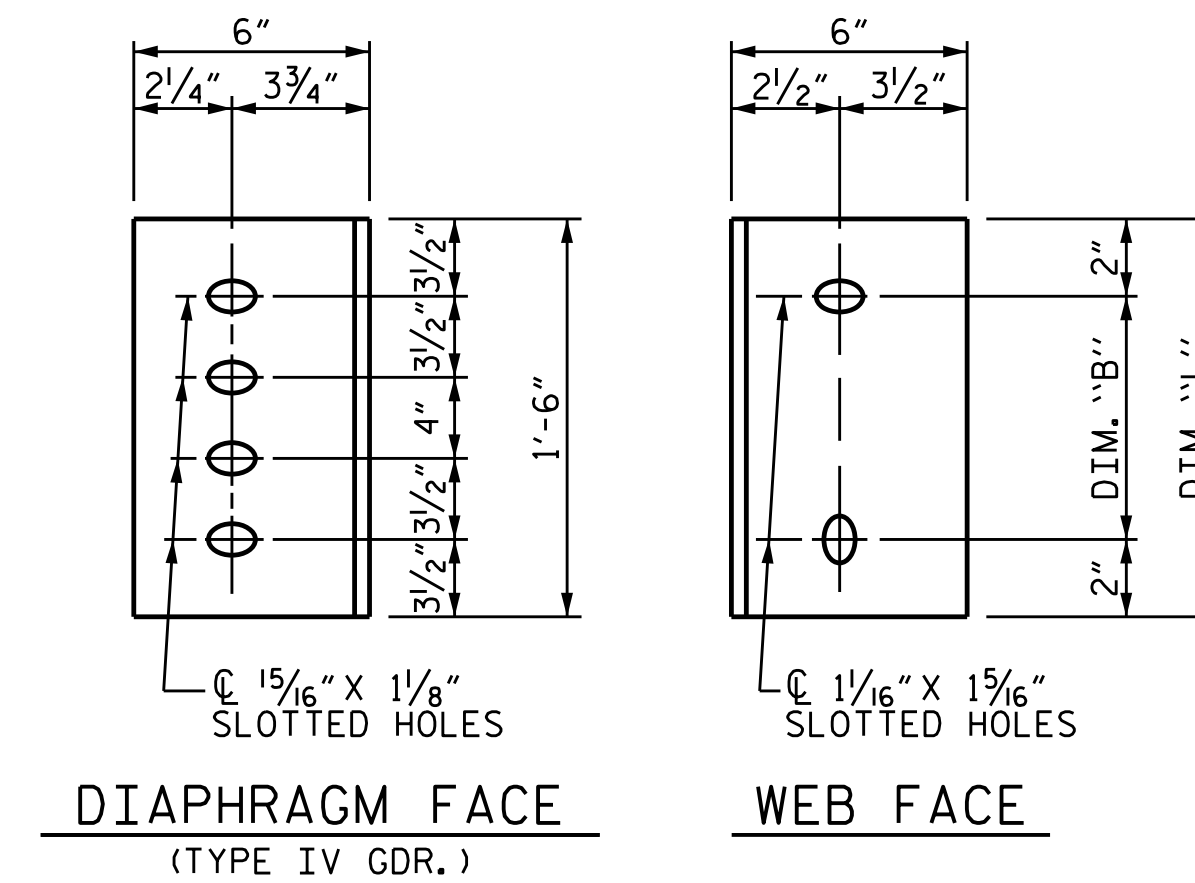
6″

$2\frac{1}{4}$″ $3\frac{3}{4}$″

$3\frac{1}{2}$″

$3\frac{1}{2}$″

4″

$3\frac{1}{2}$″

$3\frac{1}{2}$″

1′-6″

℄ $\frac{15}{16}$″ X $1\frac{1}{8}$″
SLOTTED HOLES

DIAPHRAGM FACE
(TYPE IV GDR.)

6″

$2\frac{1}{2}$″ $3\frac{1}{2}$″

2″

DIM. "B"

2″

DIM. "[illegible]

℄ $1\frac{1}{16}$″ X $1\frac{5}{16}$″
SLOTTED HOLES

WEB FACE